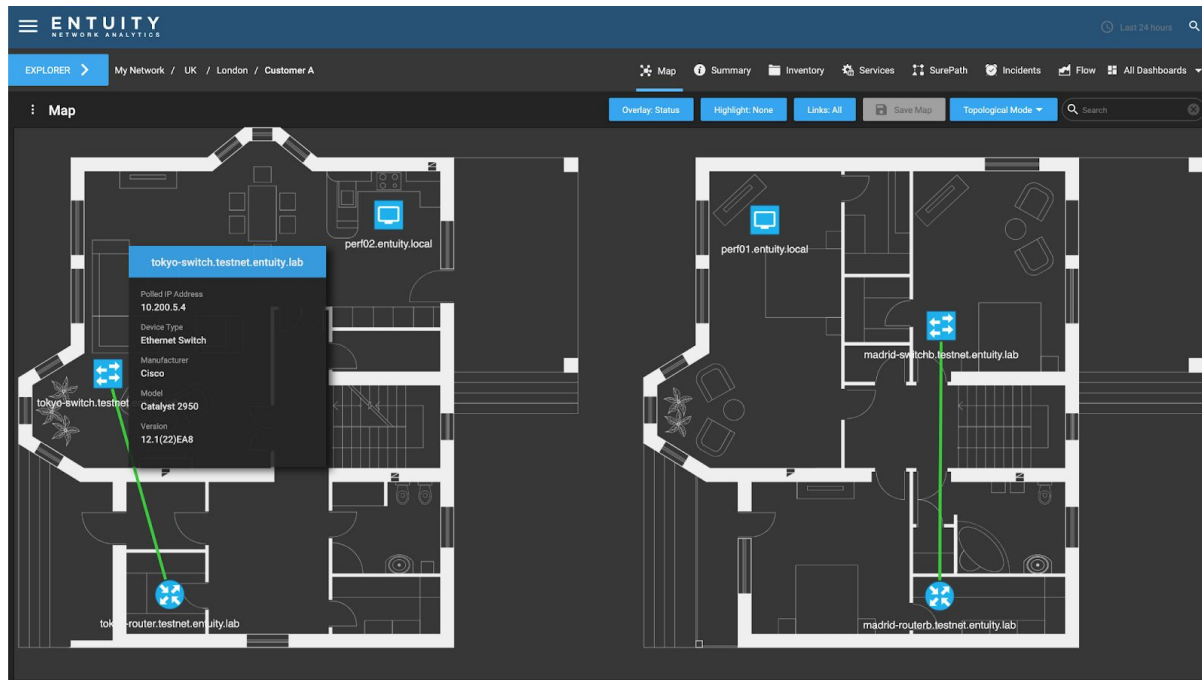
ENTUITY
NETWORK ANALYTICS

Last 24 hours

EXPLORER

My Network / UK / London / Customer A

Map Summary Inventory Services SurePath Incidents Flow All Dashboards

Map

Overlay: Status
Highlight: None
Links: All
Save Map
Topological Mode
Search

perf02.entity.local

tokyo-switch.testnet.entuity.lab

Polled IP Address
10.200.5.4
Device Type
Ethernet Switch
Manufacturer
Cisco
Model
Catalyst 2950
Version
12.1(22)EA8

tokyo-switch.testnet

tok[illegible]-router.testnet.entuity.lab

perf01.entuity.local

madrid-switchb.testnet.entuity.lab

madrid-routerb.testnet.entuity.lab